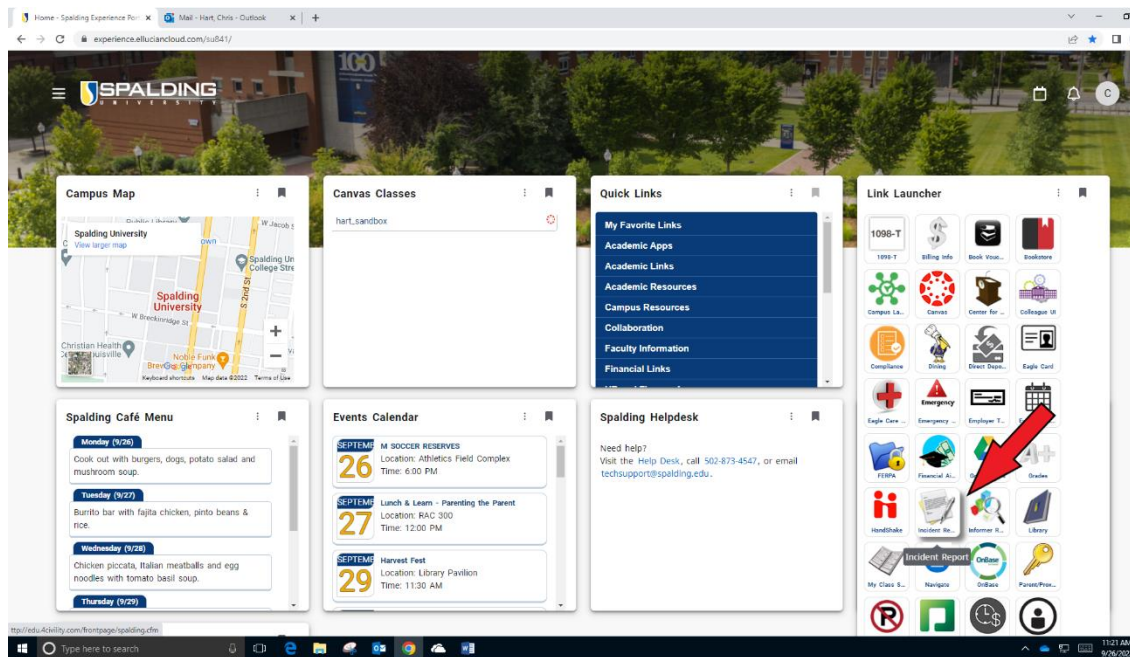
Home - Spalding Experience Port ×
Mail - Hart, Chris - Outlook ×
+
experience.elluciancloud.com/su841/

SPALDING UNIVERSITY

C

Campus Map
Spalding University
View larger map
W Jacob
Spalding Un College Stre
Spalding University
W Breckinridge St
S 2nd St
Christian Health
Louisville
Noble Funk Brewing Company
Keyboard shortcuts Map data ©2022 Terms of Use

Canvas Classes
hart_sandbox

Quick Links
My Favorite Links
Academic Apps
Academic Links
Academic Resources
Campus Resources
Collaboration
Faculty Information
Financial Links

Link Launcher
1098-T
1098-T
Billing Info
Book Vouc...
Bookstore
Campus La...
Canvas
Center for ...
Colleague UI
Compliance
Dining
Direct Depo...
Eagle Card
Emergency
Eagle Care ...
Emergency ...
Employer T...
FERPA
Financial Ai...
Grades
HandShake
Incident Re...
Informer R...
Library
Incident Report
OnBase
My Class S...
Navigate
OnBase
Parent/Prox...

Spalding Café Menu
Monday (9/26)
Cook out with burgers, dogs, potato salad and mushroom soup.
Tuesday (9/27)
Burrito bar with fajita chicken, pinto beans & rice.
Wednesday (9/28)
Chicken piccata, Italian meatballs and egg noodles with tomato basil soup.
Thursday (9/29)

Events Calendar
SEPTEMB 26
M SOCCER RESERVES
Location: Athletics Field Complex
Time: 6:00 PM
SEPTEMB 27
Lunch & Learn - Parenting the Parent
Location: RAC 300
Time: 12:00 PM
SEPTEMB 29
Harvest Fest
Location: Library Pavilion
Time: 11:30 AM

Spalding Helpdesk
Need help?
Visit the Help Desk, call 502-873-4547, or email techsupport@spalding.edu.

ttp://edu.4civility.com/frontpage/spalding.cfm
Type here to search
11:21 AM
9/26/202